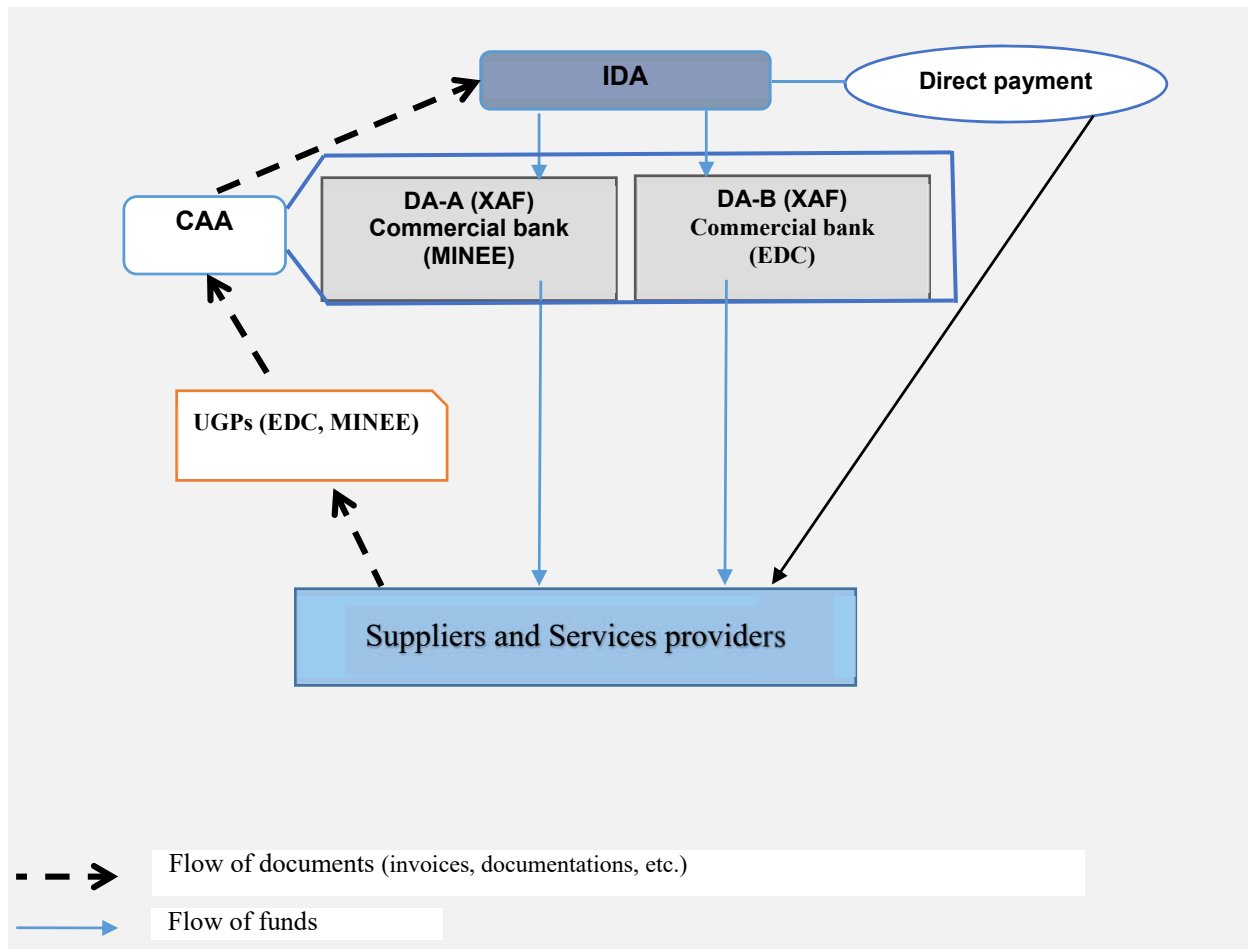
IDA

Direct payment

CAA

DA-A (XAF)
Commercial bank
(MINEE)

DA-B (XAF)
Commercial bank
(EDC)

UGPs (EDC, MINEE)

Suppliers and Services providers

Flow of documents (invoices, documentations, etc.)

Flow of funds